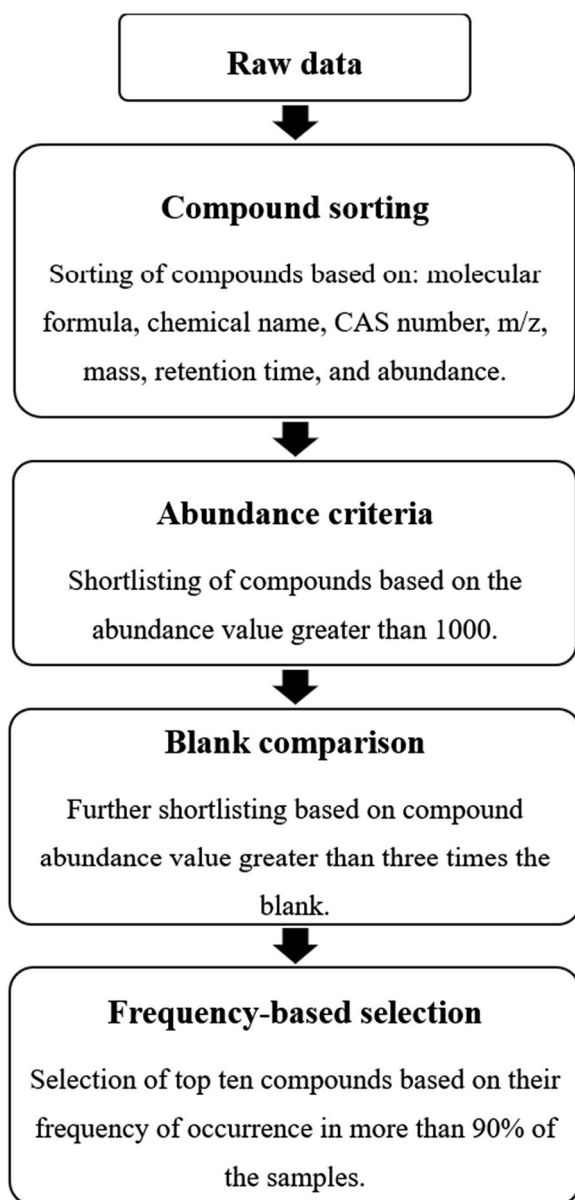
Raw data

Compound sorting

Sorting of compounds based on: molecular formula, chemical name, CAS number, m/z, mass, retention time, and abundance.

Abundance criteria

Shortlisting of compounds based on the abundance value greater than 1000.

Blank comparison

Further shortlisting based on compound abundance value greater than three times the blank.

Frequency-based selection

Selection of top ten compounds based on their frequency of occurrence in more than 90% of the samples.